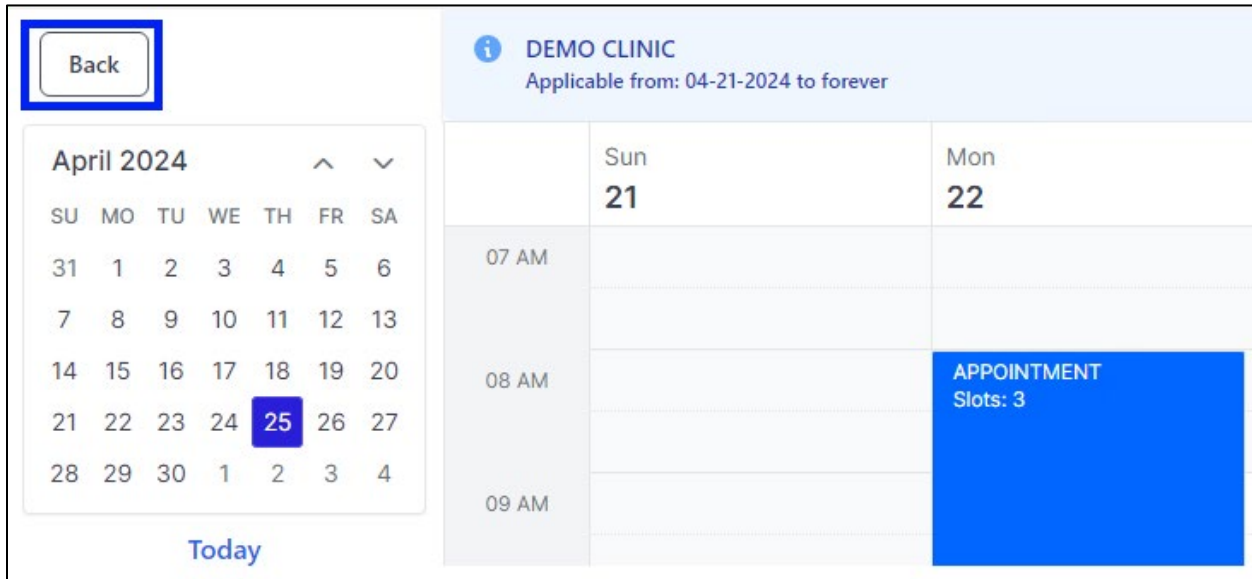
Back

April 2024

| SU | MO | TU | WE | TH | FR | SA |
|---|---|---|---|---|---|---|
| 31 | 1 | 2 | 3 | 4 | 5 | 6 |
| 7 | 8 | 9 | 10 | 11 | 12 | 13 |
| 14 | 15 | 16 | 17 | 18 | 19 | 20 |
| 21 | 22 | 23 | 24 | 25 | 26 | 27 |
| 28 | 29 | 30 | 1 | 2 | 3 | 4 |

Today

DEMO CLINIC
Applicable from: 04-21-2024 to forever

Sun
21

Mon
22

07 AM

08 AM

09 AM

APPOINTMENT
Slots: 3